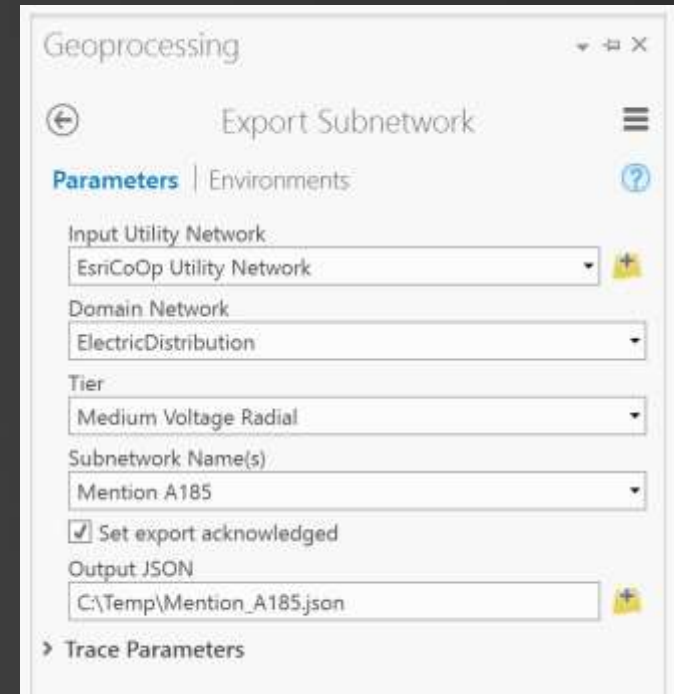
Geoprocessing

Export Subnetwork

Parameters | Environments

Input Utility Network

EsriCoOp Utility Network

Domain Network

ElectricDistribution

Tier

Medium Voltage Radial

Subnetwork Name(s)

Mention A185

Set export acknowledged

Output JSON

C:\Temp\Mention_A185.json

Trace Parameters